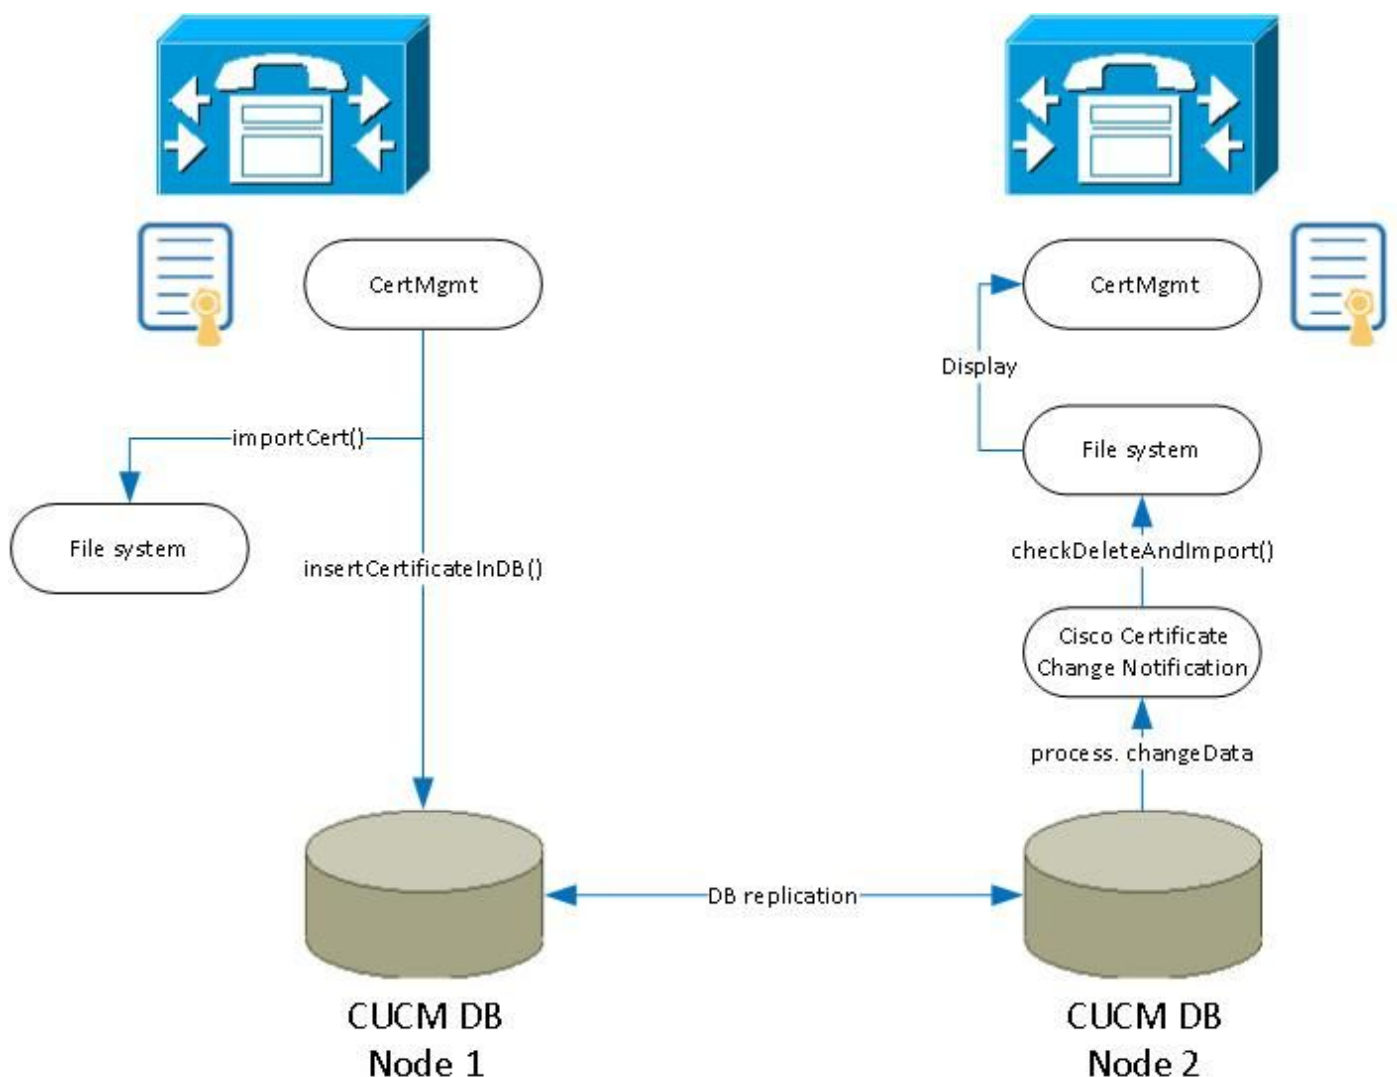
CertMgmt

importCert()

File system

insertCertificateInDB()

CertMgmt

Display

File system

checkDeleteAndImport()

Cisco Certificate Change Notification

process. changeData

DB replication

CUCM DB Node 1

CUCM DB Node 2